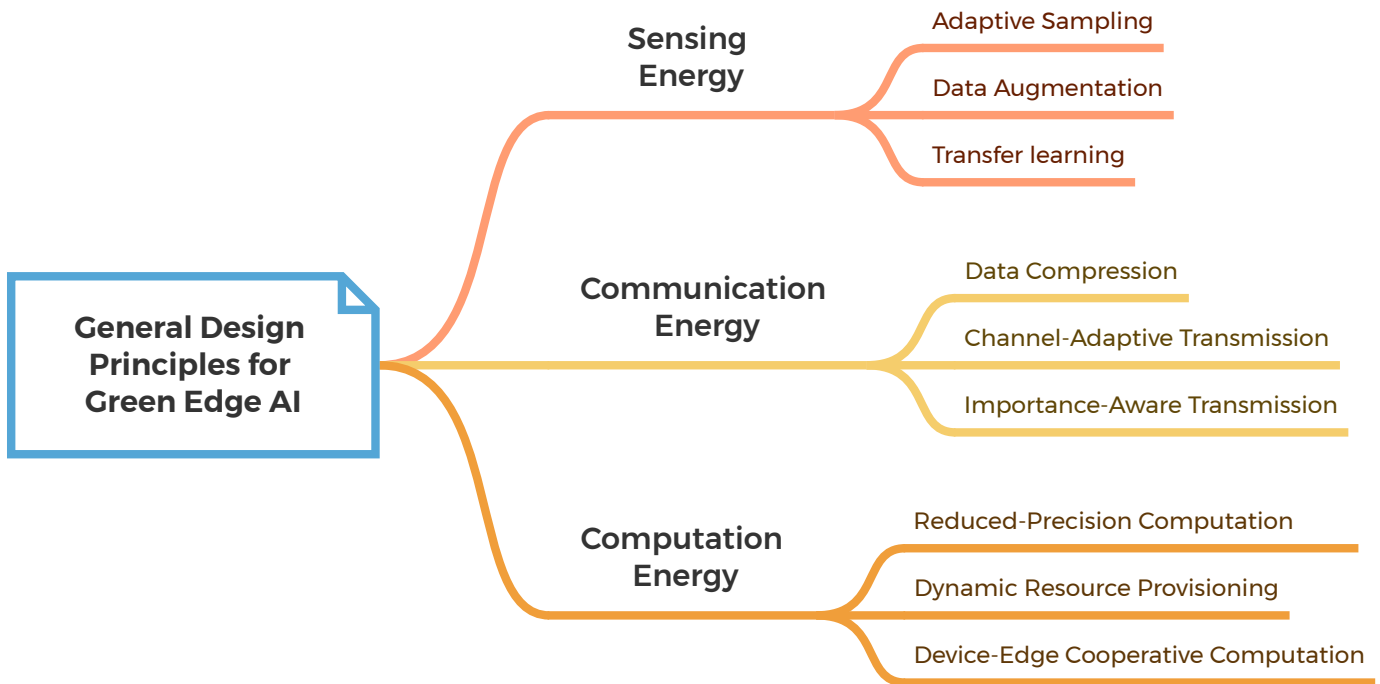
General Design Principles for Green Edge AI

Sensing Energy

Adaptive Sampling

Data Augmentation

Transfer learning

Communication Energy

Data Compression

Channel-Adaptive Transmission

Importance-Aware Transmission

Computation Energy

Reduced-Precision Computation

Dynamic Resource Provisioning

Device-Edge Cooperative Computation